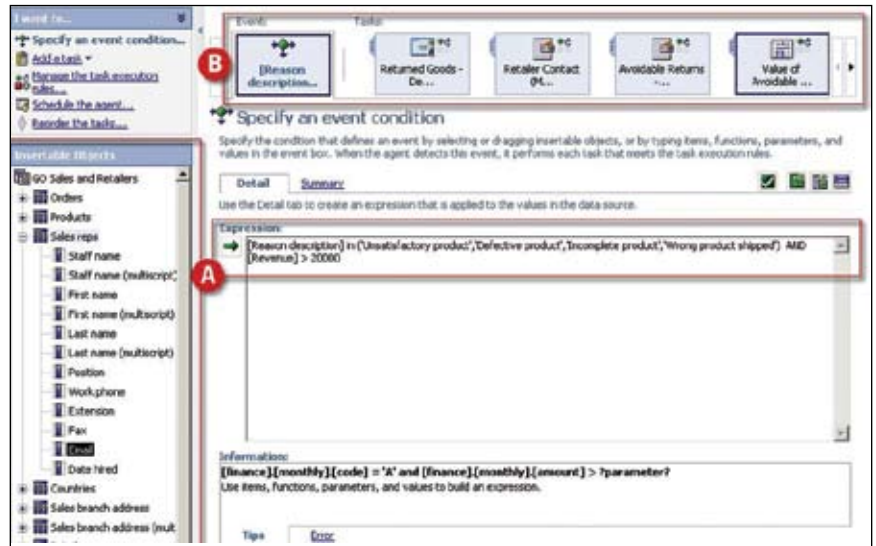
I want to...

Specify an event condition...

Add a task

Manage the task execution rules...

Schedule the agent...

Reorder the tasks...

Insertable Objects

GO Sales and Retailers

Orders

Products

Sales reps

Staff name

Staff name (multiscript)

First name

First name (multiscript)

Last name

Last name (multiscript)

Position

Work phone

Extension

Fax

Email

Date hired

Countries

Sales branch address

Sales branch address (mult

Event

Tasks

[Reason description...

Returned Goods - De...

Retailer Contact (M...

Avoidable Returns ...

Value of Avoidable ...

B

Specify an event condition

Specify the condition that defines an event by selecting or dragging insertable objects, or by typing items, functions, parameters, and values in the event box. When the agent detects this event, it performs each task that meets the task execution rules.

Detail

Summary

Use the Detail tab to create an expression that is applied to the values in the data source.

Expression:

[Reason description] in ('Unsatisfactory product','Defective product','Incomplete product','Wrong product shipped') AND [Revenue] > 20000

A

Information:

[finance].[monthly].[code] = 'A' and [finance].[monthly].[amount] > ?parameter?

Use items, functions, parameters, and values to build an expression.

Tips

Error